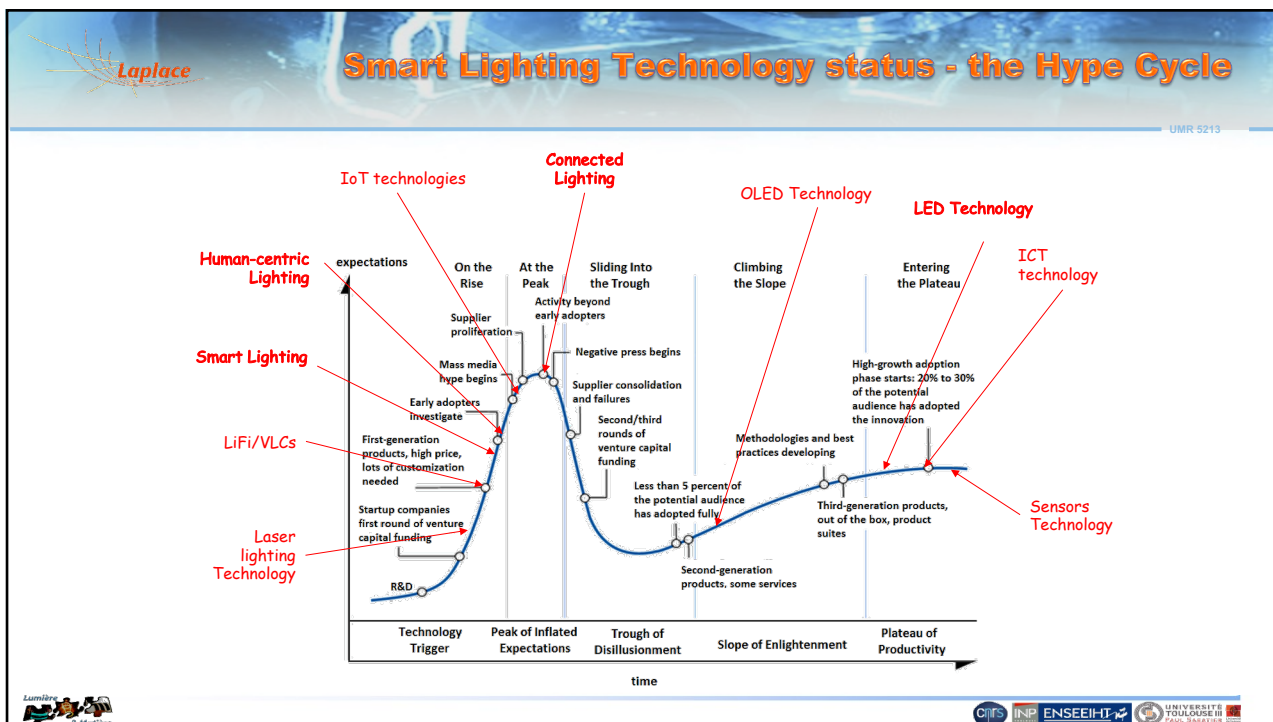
Laplace

Smart Lighting Technology status - the Hype Cycle

UMR 5213

IoT technologies

Connected Lighting

OLED Technology

LED Technology

ICT technology

Human-centric Lighting

Smart Lighting

LiFi/VLCs

Laser lighting Technology

Sensors Technology

expectations

On the Rise

At the Peak

Sliding Into the Trough

Climbing the Slope

Entering the Plateau

Activity beyond early adopters

Supplier proliferation

Negative press begins

Mass media hype begins

Supplier consolidation and failures

Early adopters investigate

Second/third rounds of venture capital funding

High-growth adoption phase starts: 20% to 30% of the potential audience has adopted the innovation

First-generation products, high price, lots of customization needed

Methodologies and best practices developing

Less than 5 percent of the potential audience has adopted fully

Startup companies first round of venture capital funding

Third-generation products, out of the box, product suites

Second-generation products, some services

R&D

Technology Trigger

Peak of Inflated Expectations

Trough of Disillusionment

Slope of Enlightenment

Plateau of Productivity

time

Lumière

cnrs

INP ENSEEIHT

UNIVERSITÉ TOULOUSE III PAUL SABATIER